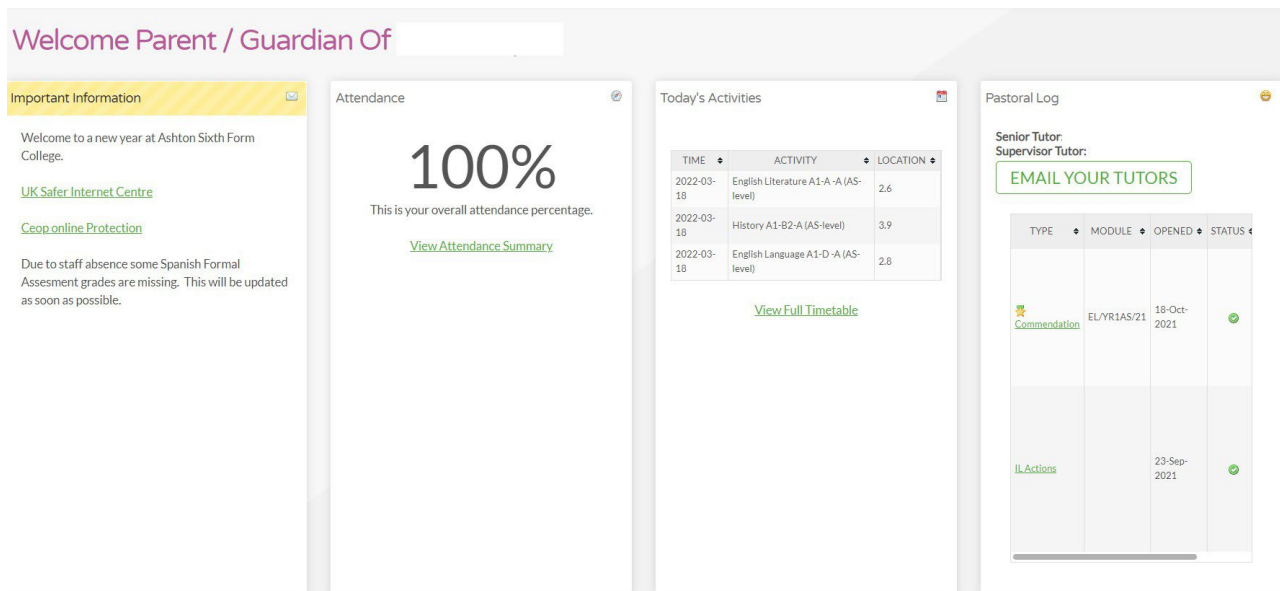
Welcome Parent / Guardian Of

Important Information

Welcome to a new year at Ashton Sixth Form College.

UK Safer Internet Centre

Ceop online Protection

Due to staff absence some Spanish Formal Assesment grades are missing. This will be updated as soon as possible.

Attendance

100%

This is your overall attendance percentage.

View Attendance Summary

Today's Activities

| TIME | ACTIVITY | LOCATION |
|---|---|---|
| 2022-03-18 | English Literature A1-A -A (AS-level) | 2.6 |
| 2022-03-18 | History A1-B2-A (AS-level) | 3.9 |
| 2022-03-18 | English Language A1-D -A (AS-level) | 2.8 |

View Full Timetable

Pastoral Log

Senior Tutor:
Supervisor Tutor:

EMAIL YOUR TUTORS

| TYPE | MODULE | OPENED | STATUS |
|---|---|---|---|
| Commendation | EL/YR1AS/21 | 18-Oct-2021 | |
| IL Actions | | 23-Sep-2021 | |